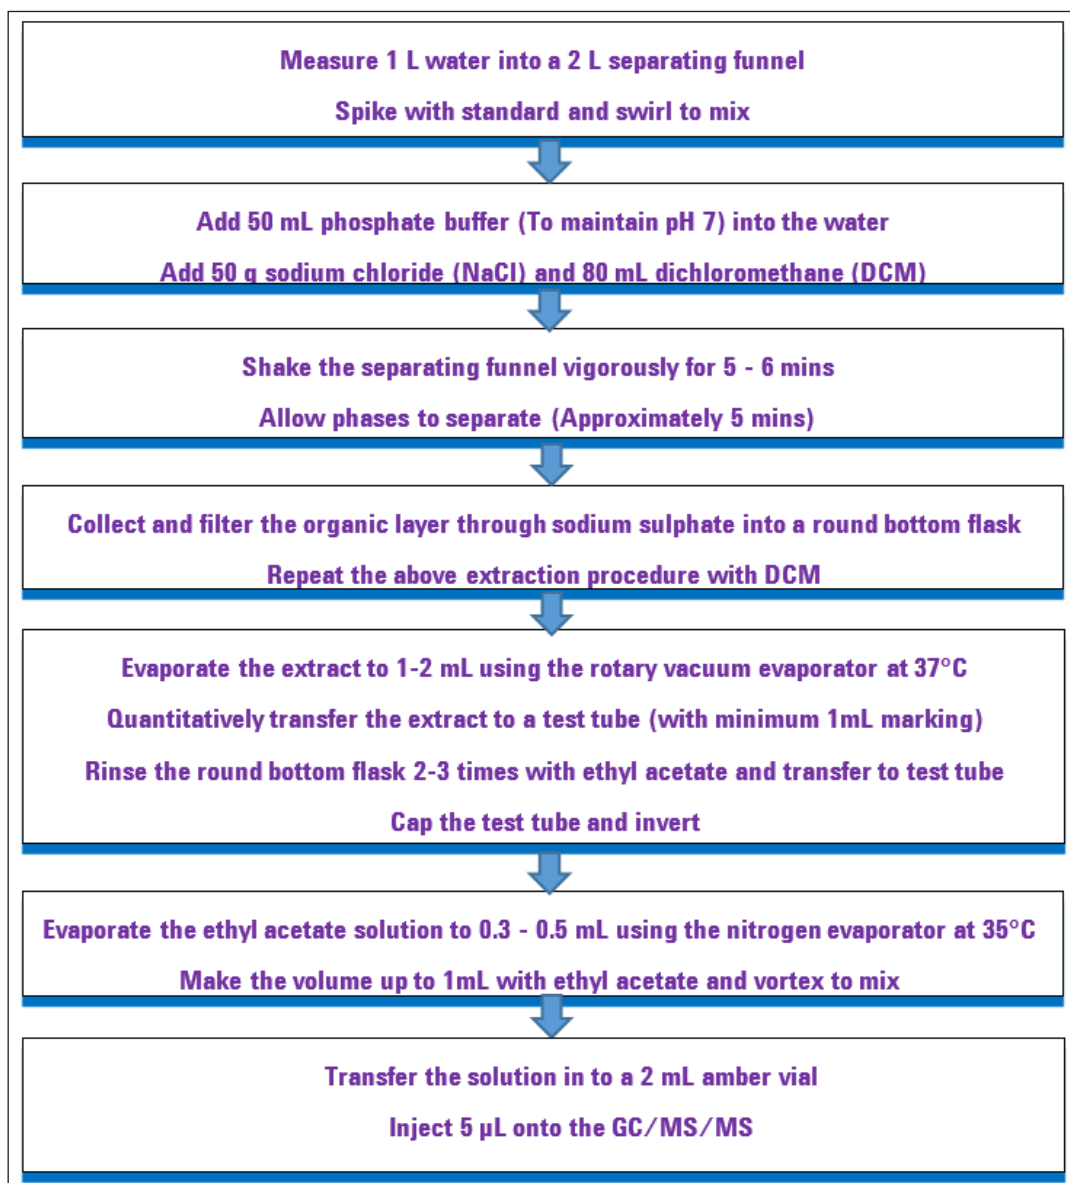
Measure 1 L water into a 2 L separating funnel

Spike with standard and swirl to mix

Add 50 mL phosphate buffer (To maintain pH 7) into the water

Add 50 g sodium chloride (NaCl) and 80 mL dichloromethane (DCM)

Shake the separating funnel vigorously for 5 - 6 mins

Allow phases to separate (Approximately 5 mins)

Collect and filter the organic layer through sodium sulphate into a round bottom flask

Repeat the above extraction procedure with DCM

Evaporate the extract to 1-2 mL using the rotary vacuum evaporator at 37°C

Quantitatively transfer the extract to a test tube (with minimum 1mL marking)

Rinse the round bottom flask 2-3 times with ethyl acetate and transfer to test tube

Cap the test tube and invert

Evaporate the ethyl acetate solution to 0.3 - 0.5 mL using the nitrogen evaporator at 35°C

Make the volume up to 1mL with ethyl acetate and vortex to mix

Transfer the solution in to a 2 mL amber vial

Inject 5 µL onto the GC/MS/MS